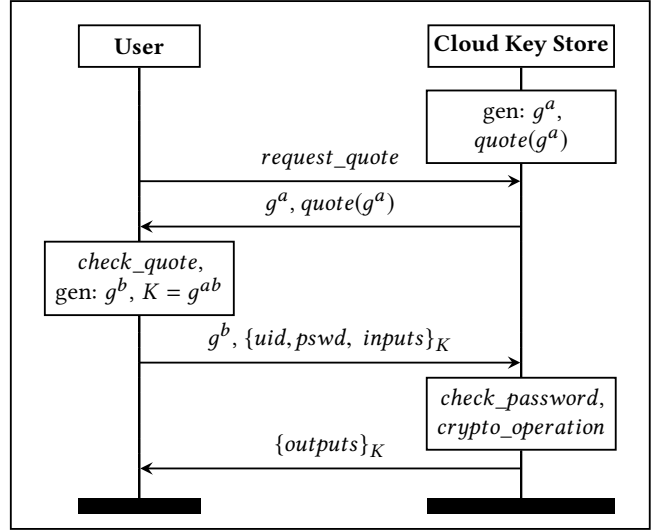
User

Cloud Key Store

gen: $g^a$, $quote(g^a)$

$request\_quote$

$g^a$, $quote(g^a)$

$check\_quote$, gen: $g^b$, $K = g^{ab}$

$g^b$, $\{uid, pswd, inputs\}_K$

$check\_password$, $crypto\_operation$

$\{outputs\}_K$